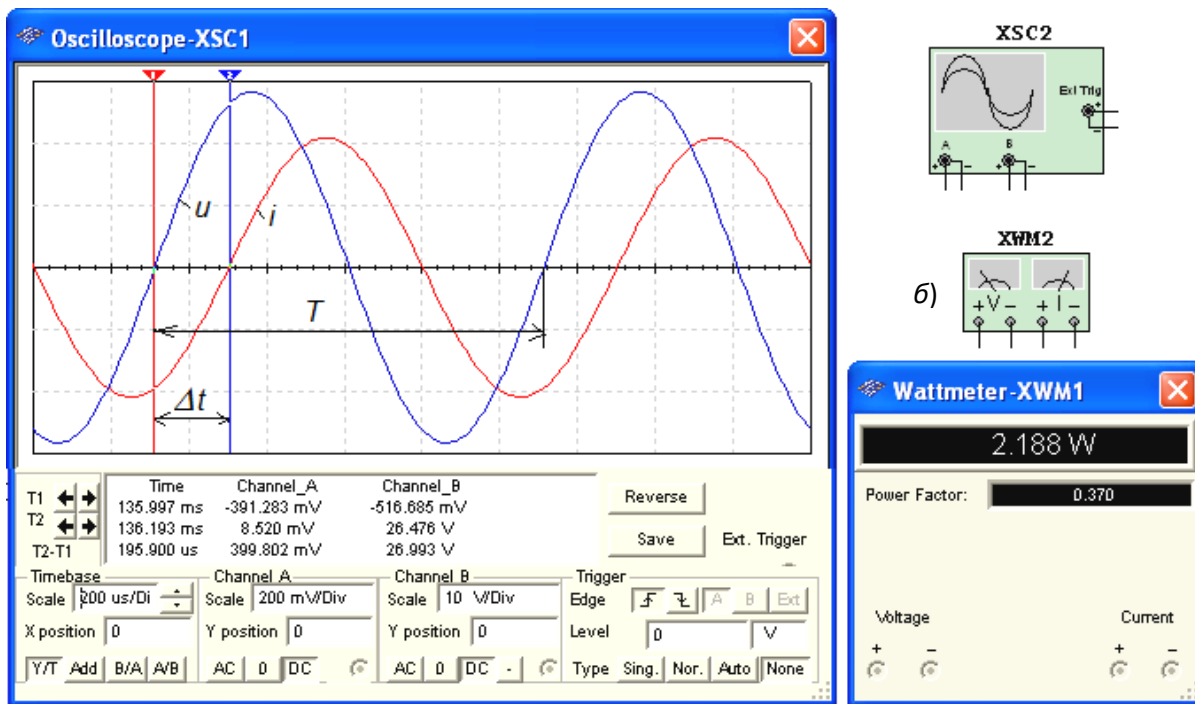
Oscilloscope-XSC1

u
i
T
$\Delta t$

| | Time | Channel_A | Channel_B |
|---|---|---|---|
| T1 | 135.997 ms | -391.283 mV | -516.685 mV |
| T2 | 136.193 ms | 8.520 mV | 26.476 V |
| T2-T1 | 195.900 us | 399.802 mV | 26.993 V |

Reverse
Save
Ext. Trigger

Timebase
Scale 200 us/Di
X position 0
Y/T Add B/A A/B

Channel A
Scale 200 mV/Div
Y position 0
AC 0 DC

Channel B
Scale 10 V/Div
Y position 0
AC 0 DC -

Trigger
Edge A B Ext
Level 0 V
Type Sing. Nor. Auto None

XSC2
Ext Trig
A
B

XWM2
б)
+V− +I−

Wattmeter-XWM1
2.188 W
Power Factor: 0.370
Voltage
+ −
Current
+ −